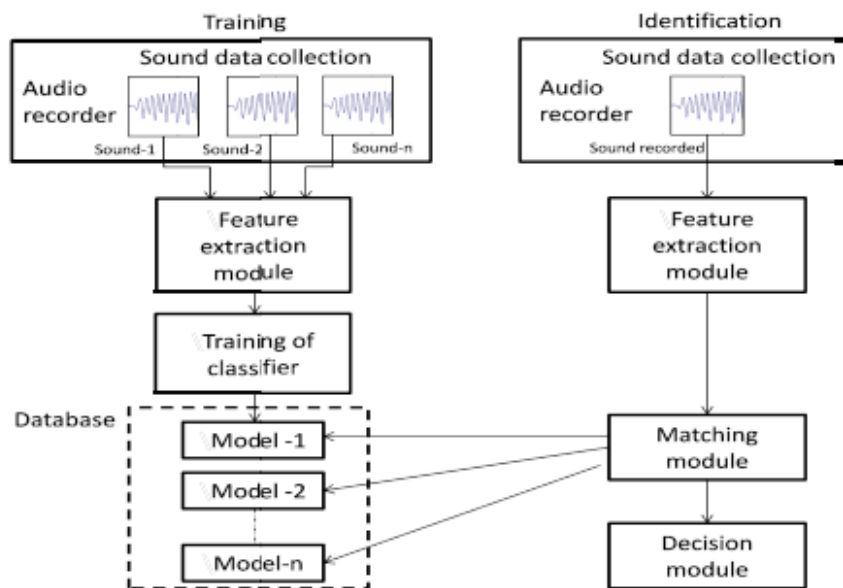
Training

Sound data collection

Audio recorder

Sound-1

Sound-2

Sound-n

Feature extraction module

Training of classifier

Database

Model -1

Model -2

Model-n

Identification

Sound data collection

Audio recorder

Sound recorded

Feature extraction module

Matching module

Decision module